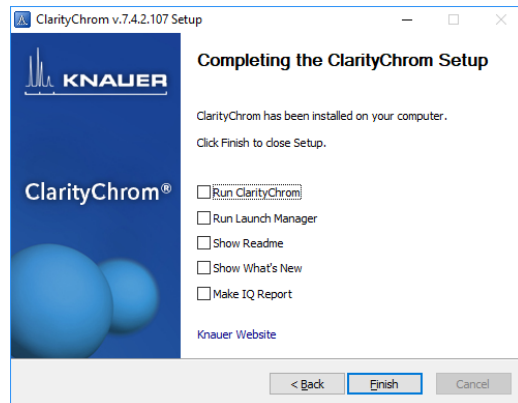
ClarityChrom v.7.4.2.107 Setup

KNAUER

ClarityChrom®

Completing the ClarityChrom Setup

ClarityChrom has been installed on your computer.

Click Finish to close Setup.

Run ClarityChrom

Run Launch Manager

Show Readme

Show What's New

Make IQ Report

Knauer Website

< Back

Finish

Cancel